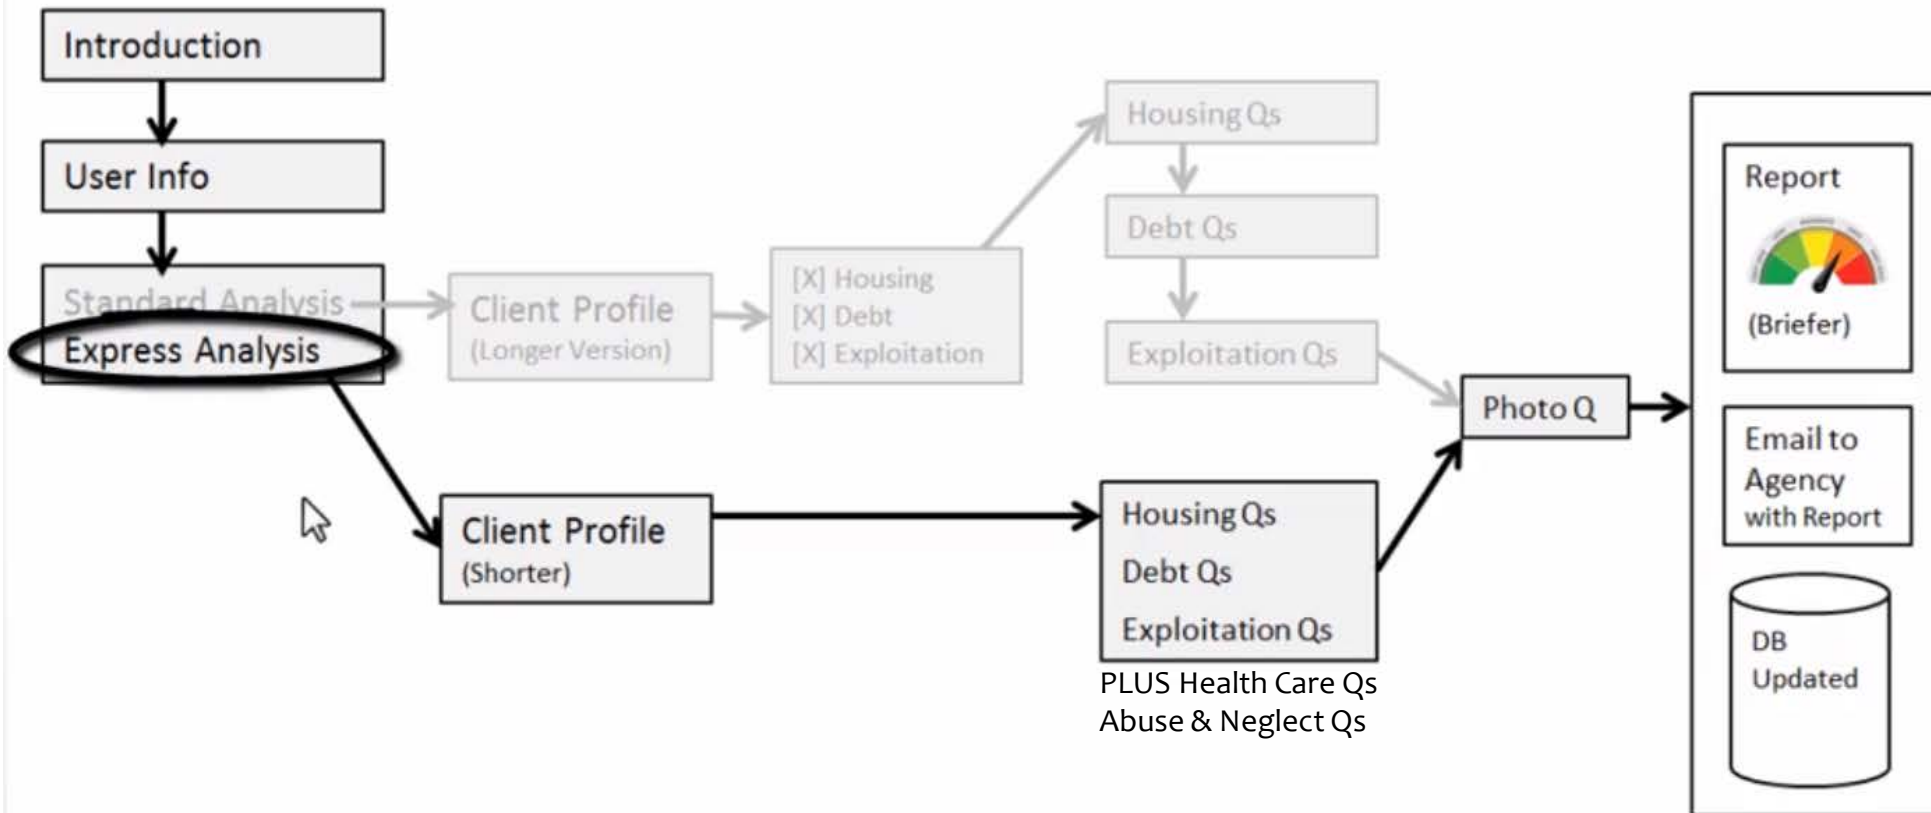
Introduction

User Info

Standard Analysis
Express Analysis

Client Profile
(Longer Version)

[X] Housing
[X] Debt
[X] Exploitation

Housing Qs

Debt Qs

Exploitation Qs

Client Profile
(Shorter)

Housing Qs
Debt Qs
Exploitation Qs

PLUS Health Care Qs
Abuse & Neglect Qs

Photo Q

Report
(Briefer)

Email to Agency with Report

DB Updated